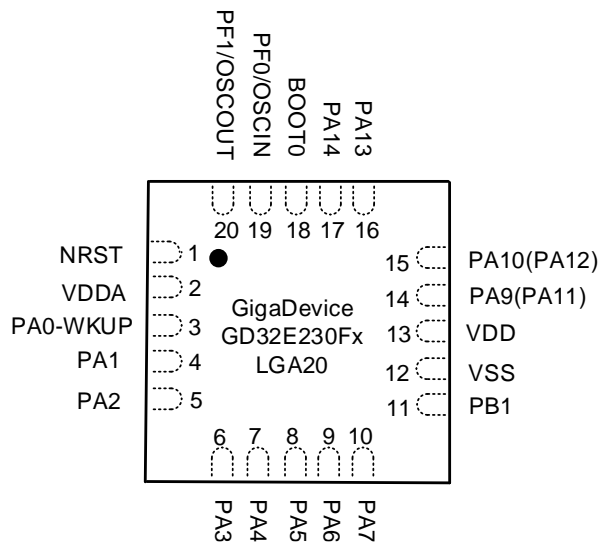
PF1/OSCOUT
PF0/OSCIN
BOOT0
PA14
PA13

20 19 18 17 16

NRST 1
VDDA 2
PA0-WKUP 3
PA1 4
PA2 5

GigaDevice
GD32E230Fx
LGA20

15 PA10(PA12)
14 PA9(PA11)
13 VDD
12 VSS
11 PB1

6 7 8 9 10

PA3
PA4
PA5
PA6
PA7